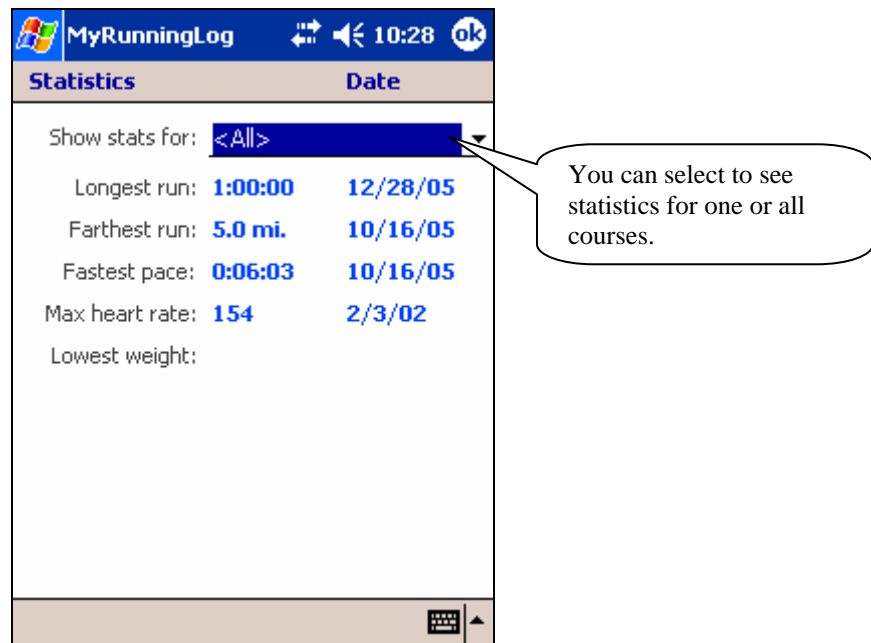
MyRunningLog 10:28 ok

Statistics Date

Show stats for: <All>

| | | |
|---|---|---|
| Longest run: | 1:00:00 | 12/28/05 |
| Farthest run: | 5.0 mi. | 10/16/05 |
| Fastest pace: | 0:06:03 | 10/16/05 |
| Max heart rate: | 154 | 2/3/02 |
| Lowest weight: | | |

You can select to see statistics for one or all courses.